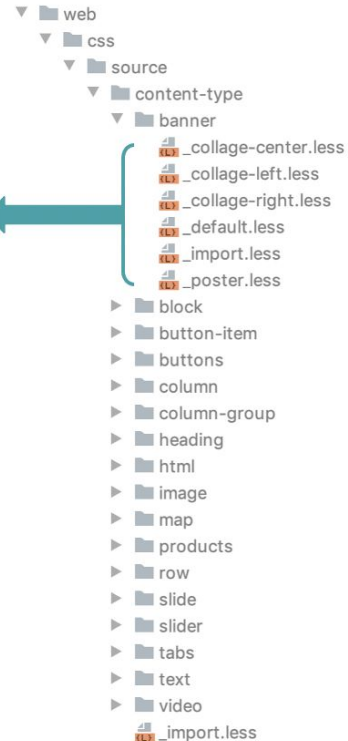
web
css
source
content-type
banner
_collage-center.less
_collage-left.less
_collage-right.less
_default.less
_import.less
_poster.less
block
button-item
buttons
column
column-group
heading
html
image
map
products
row
slide
slider
tabs
text
video
_import.less